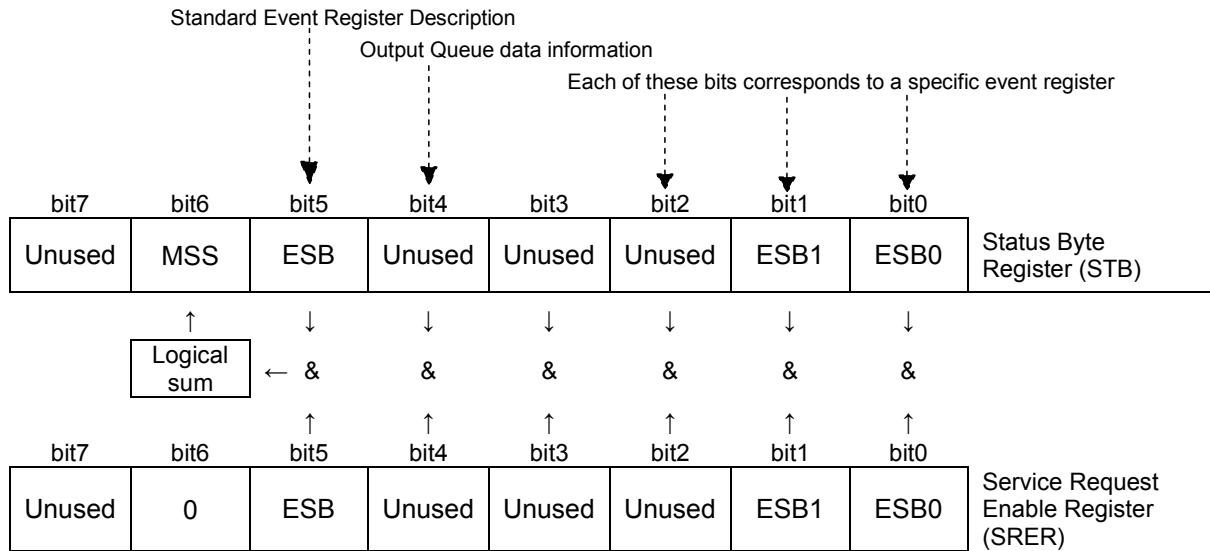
Standard Event Register Description

Output Queue data information

Each of these bits corresponds to a specific event register

| bit7 | bit6 | bit5 | bit4 | bit3 | bit2 | bit1 | bit0 | |
|---|---|---|---|---|---|---|---|---|
| Unused | MSS | ESB | Unused | Unused | Unused | ESB1 | ESB0 | Status Byte Register (STB) |

↑ ↓ ↓ ↓ ↓ ↓ ↓

Logical sum ← & & & & & &

↑ ↑ ↑ ↑ ↑ ↑

| bit7 | bit6 | bit5 | bit4 | bit3 | bit2 | bit1 | bit0 | |
|---|---|---|---|---|---|---|---|---|
| Unused | 0 | ESB | Unused | Unused | Unused | ESB1 | ESB0 | Service Request Enable Register (SRER) |